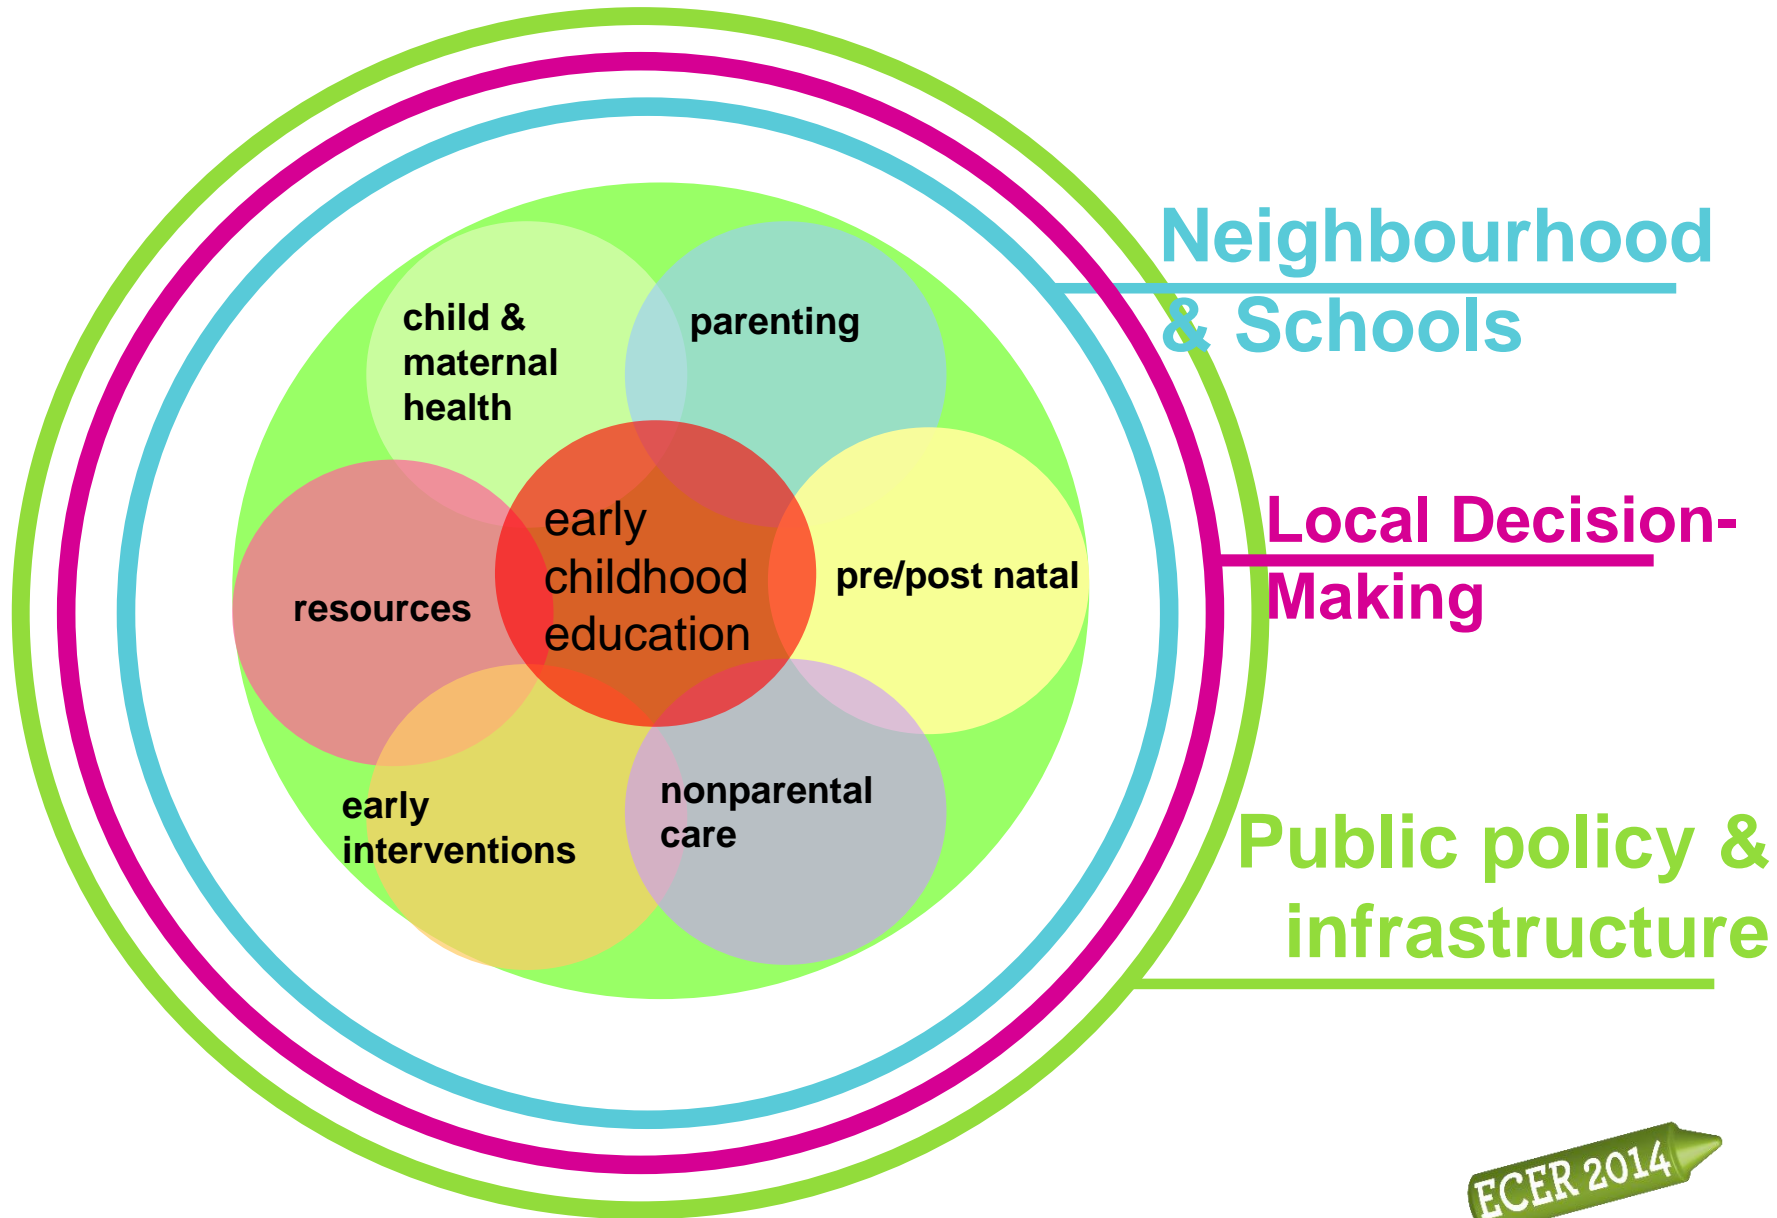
child & maternal health

parenting

resources

early childhood education

pre/post natal

early interventions

nonparental care

Neighbourhood & Schools

Local Decision-Making

Public policy & infrastructure

ECER 2014